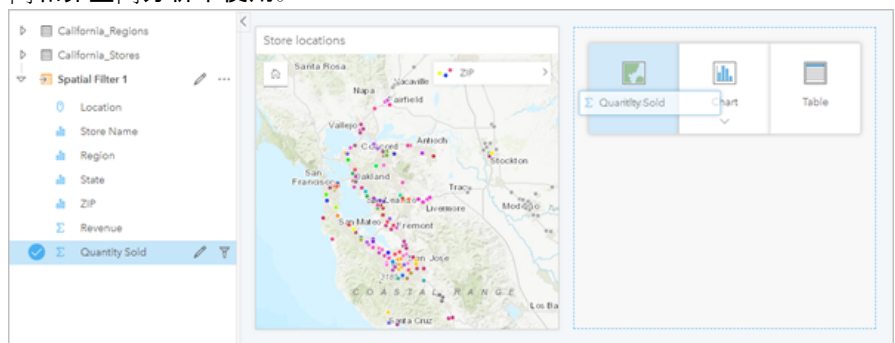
California_Regions
California_Stores
Spatial Filter 1
Location
Store Name
Region
State
ZIP
Revenue
Quantity Sold

Store locations
ZIP
Santa Rosa
Vacaville
Napa
Fairfield
Vallejo
Concord
Antioch
Stockton
San Francisco
Oakland
Tracy
San Leandro
Livermore
Modesto
San Mateo
Fremont
San Jose
COASTAL RANGE
Los Ba
Santa Cruz

Quantity Sold
Chart
Table